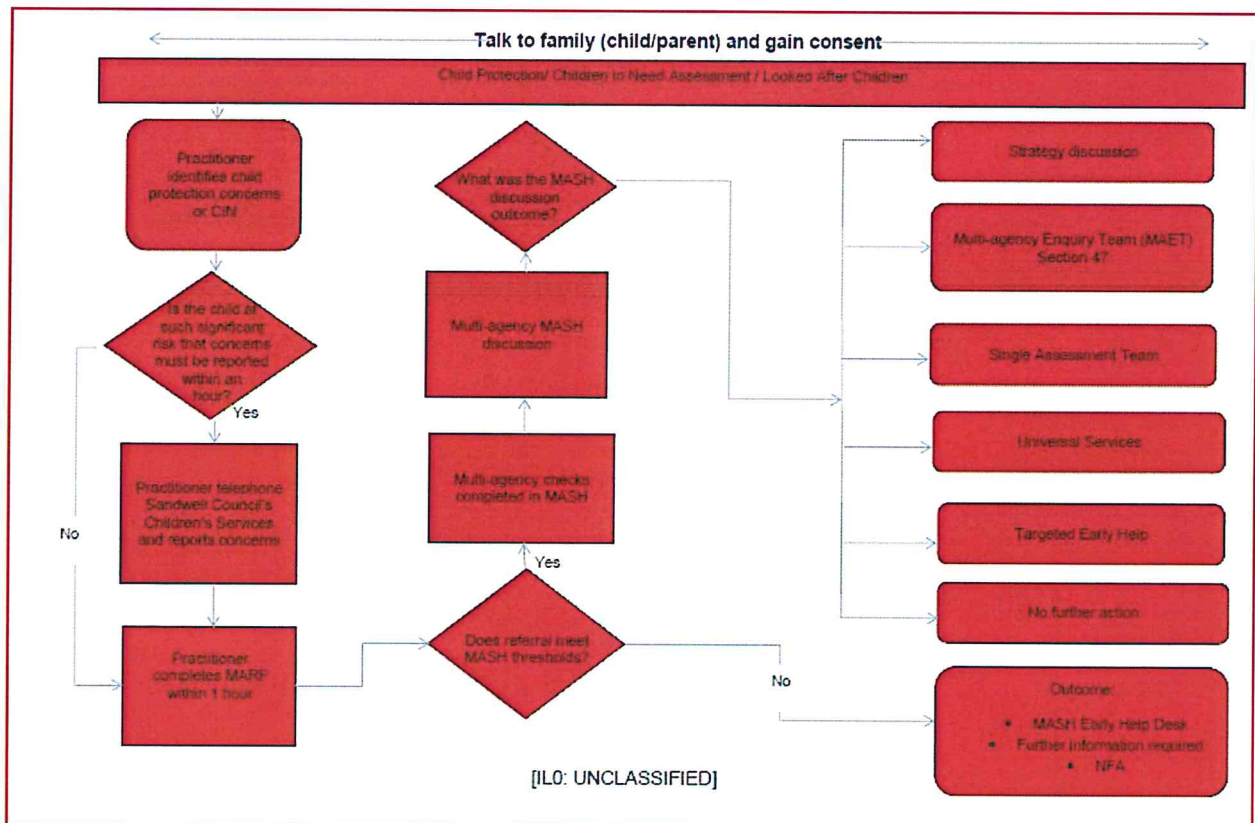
Talk to family (child/parent) and gain consent

Child Protection/ Children in Need Assessment / Looked After Children

Practitioner identifies child protection concerns or CIN

Is the child at such significant risk that concerns must be reported within an hour?

Yes

No

Practitioner telephone Sandwell Council's Children's Services and reports concerns

Practitioner completes MARF within 1 hour

Does referral meet MASH thresholds?

Yes

No

Multi-agency checks completed in MASH

Multi-agency MASH discussion

What was the MASH discussion outcome?

Strategy discussion

Multi-agency Enquiry Team (MAET) Section 47

Single Assessment Team

Universal Services

Targeted Early Help

No further action

Outcome:
• MASH Early Help Desk
• Further information required
• NFA

[IL0: UNCLASSIFIED]